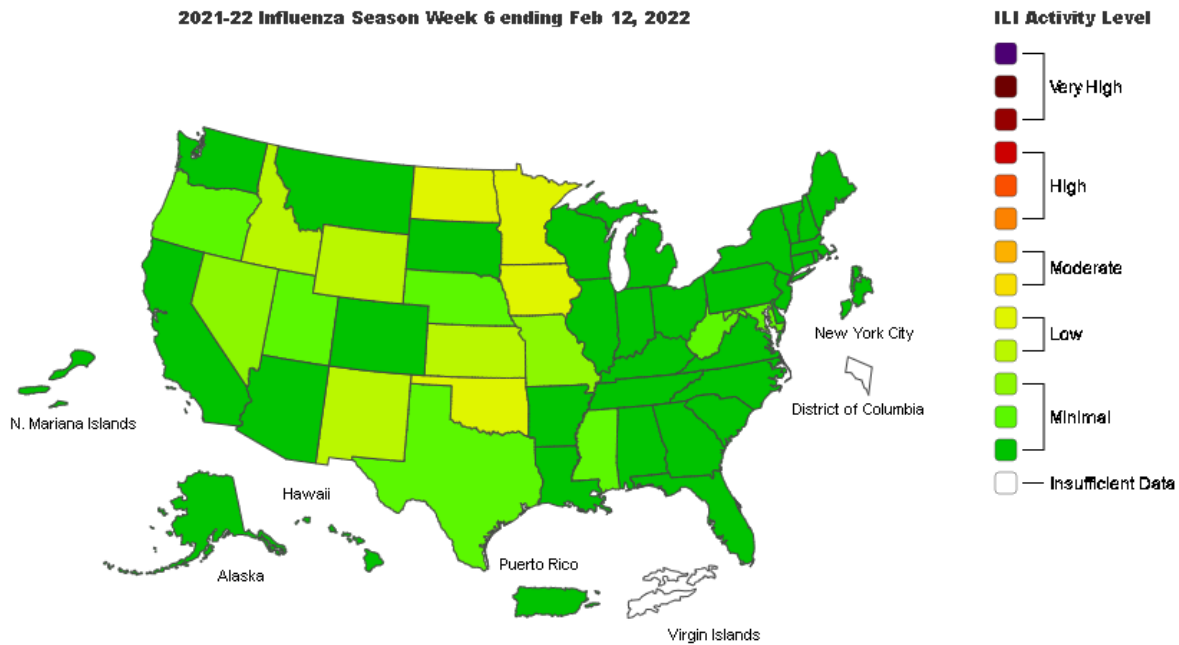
2021-22 Influenza Season Week 6 ending Feb 12, 2022

ILI Activity Level

Very High

High

Moderate

Low

Minimal

Insufficient Data

New York City

District of Columbia

N. Mariana Islands

Hawaii

Alaska

Puerto Rico

Virgin Islands